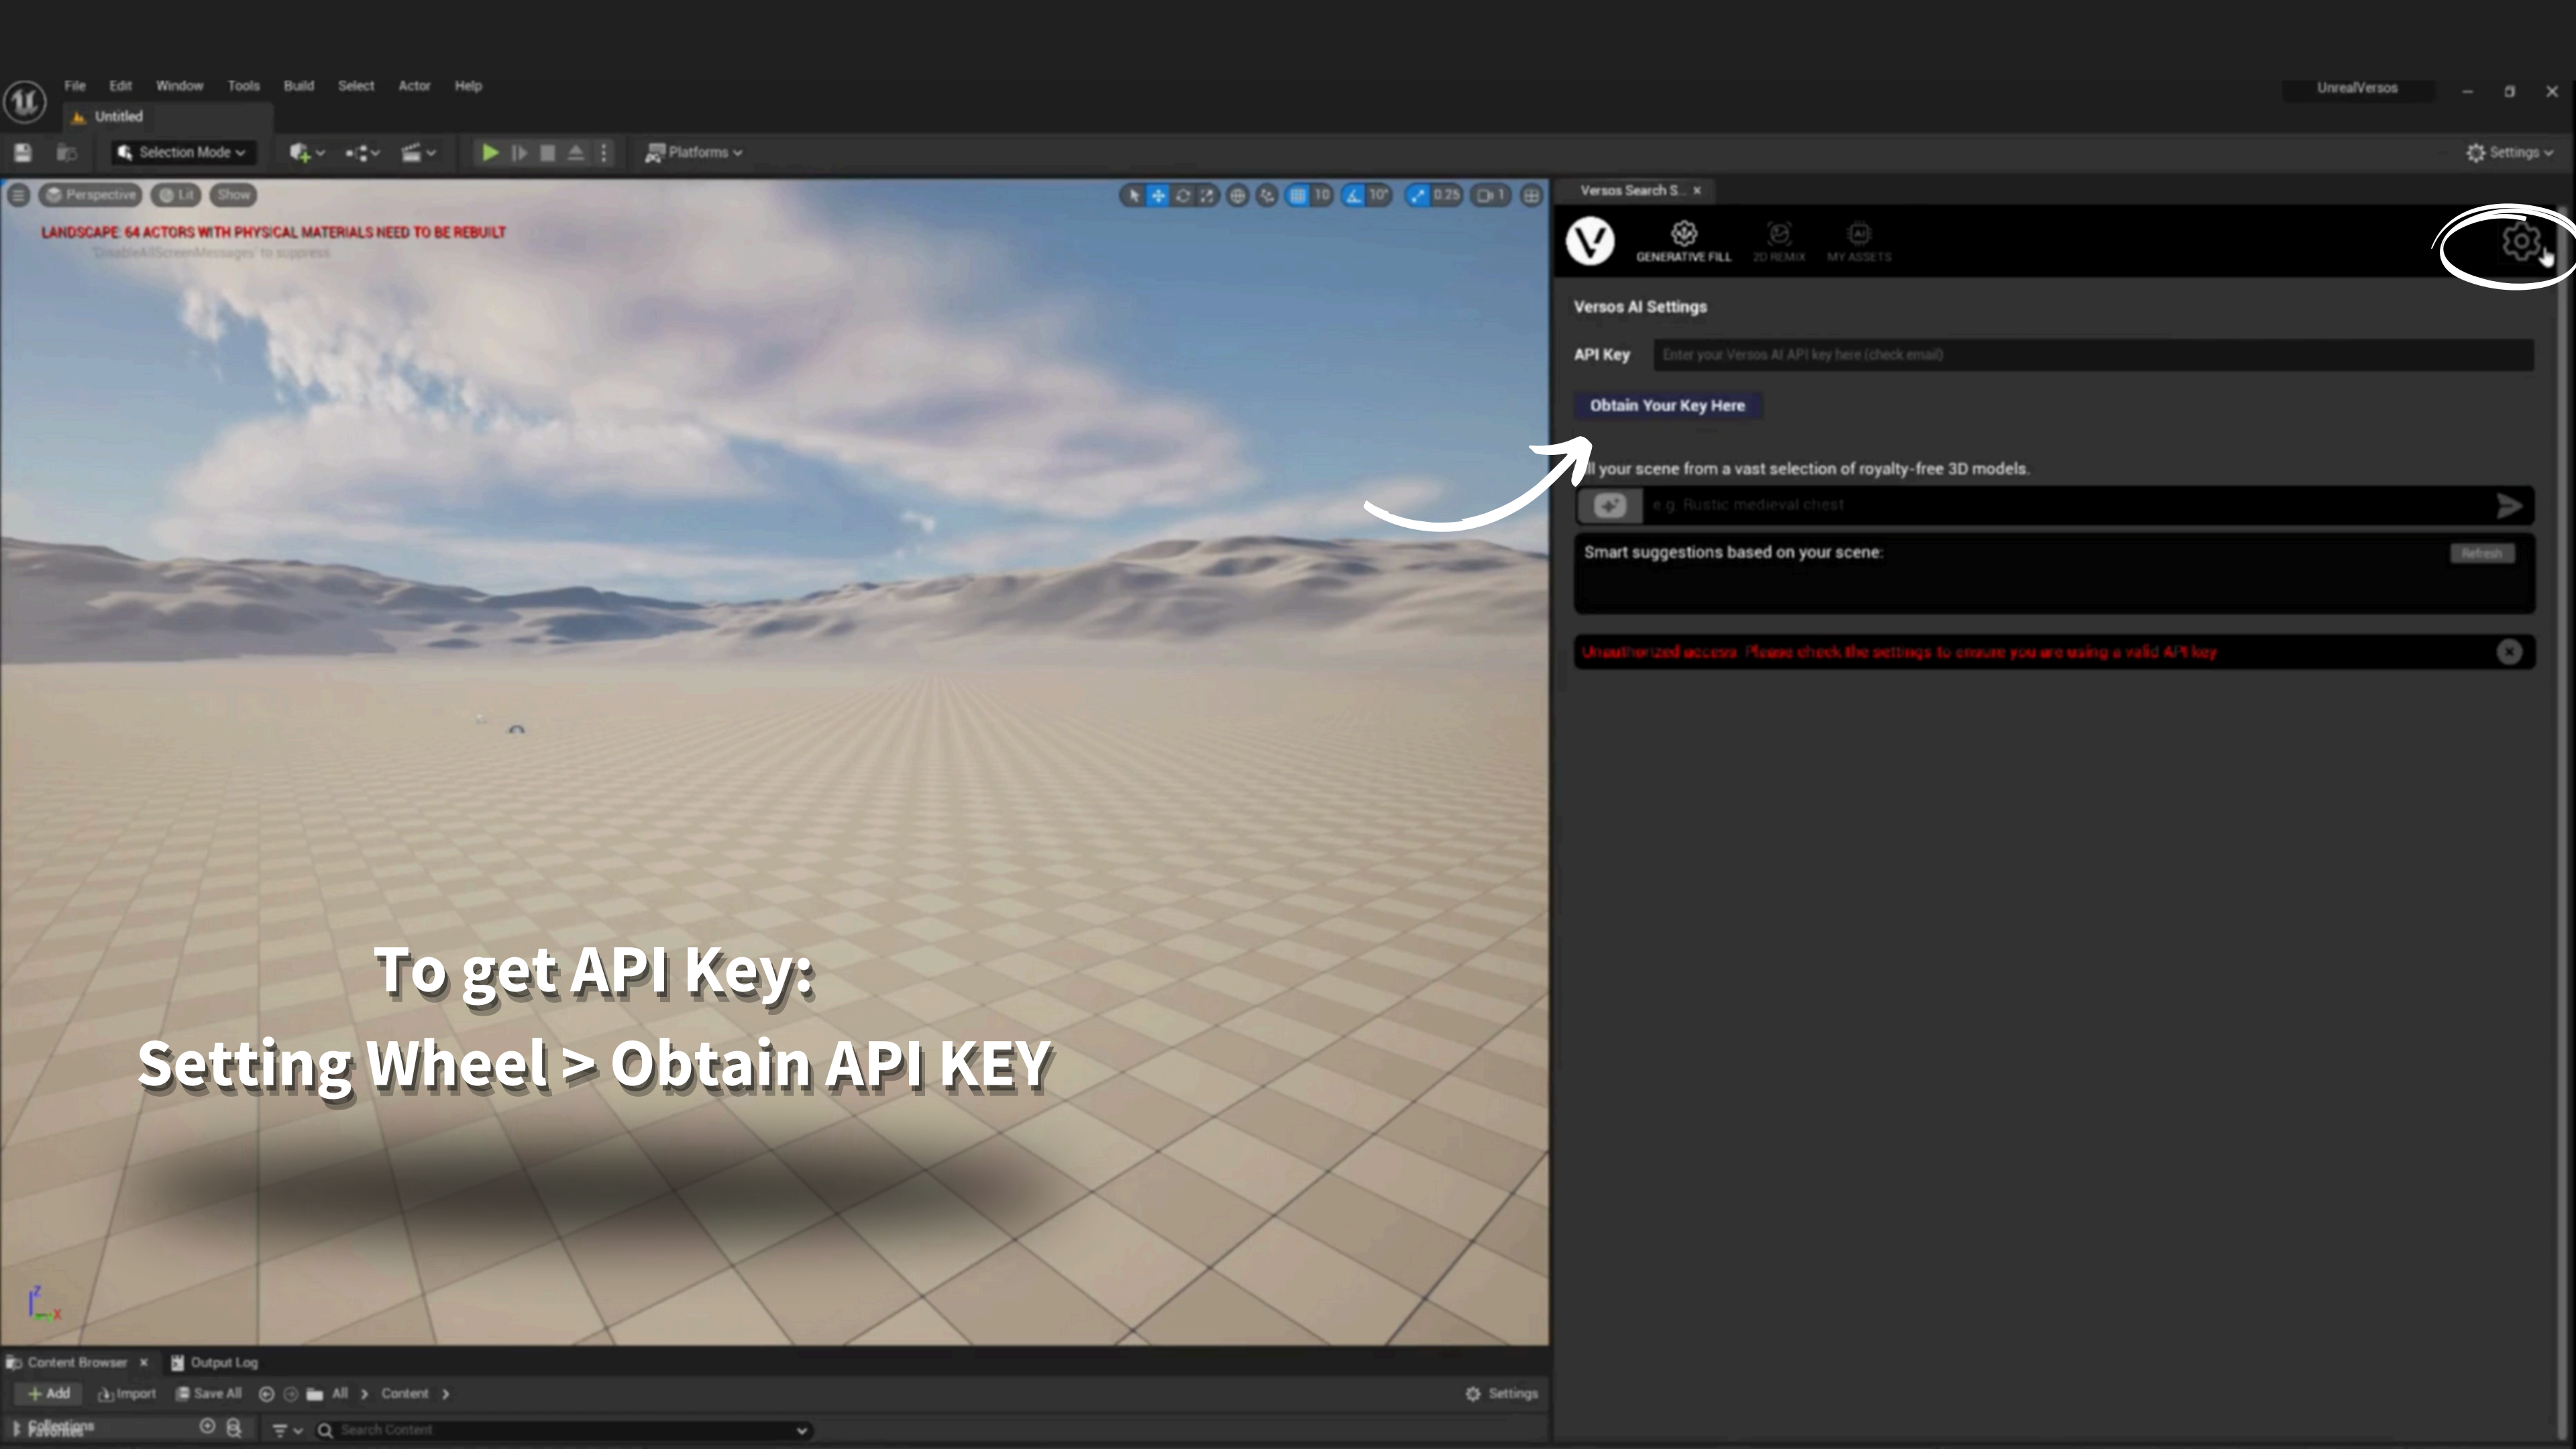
File Edit Window Tools Build Select Actor Help

Untitled

UnrealVersos

Selection Mode

Platforms

Settings

Perspective Lit Show

10 10° 0.25 1

LANDSCAPE: 64 ACTORS WITH PHYSICAL MATERIALS NEED TO BE REBUILT
'DisableAllScreenMessages' to suppress

Versos Search S... ×

GENERATIVE FILL 2D REMIX MY ASSETS

Versos AI Settings

API Key Enter your Versos AI API key here (check email)

Obtain Your Key Here

ll your scene from a vast selection of royalty-free 3D models.

e.g. Rustic medieval chest

Smart suggestions based on your scene: Refresh

Unauthorized access. Please check the settings to ensure you are using a valid API key

To get API Key:

Setting Wheel > Obtain API KEY

Content Browser × Output Log

Add Import Save All All > Content >

Settings

Collections

Search Content